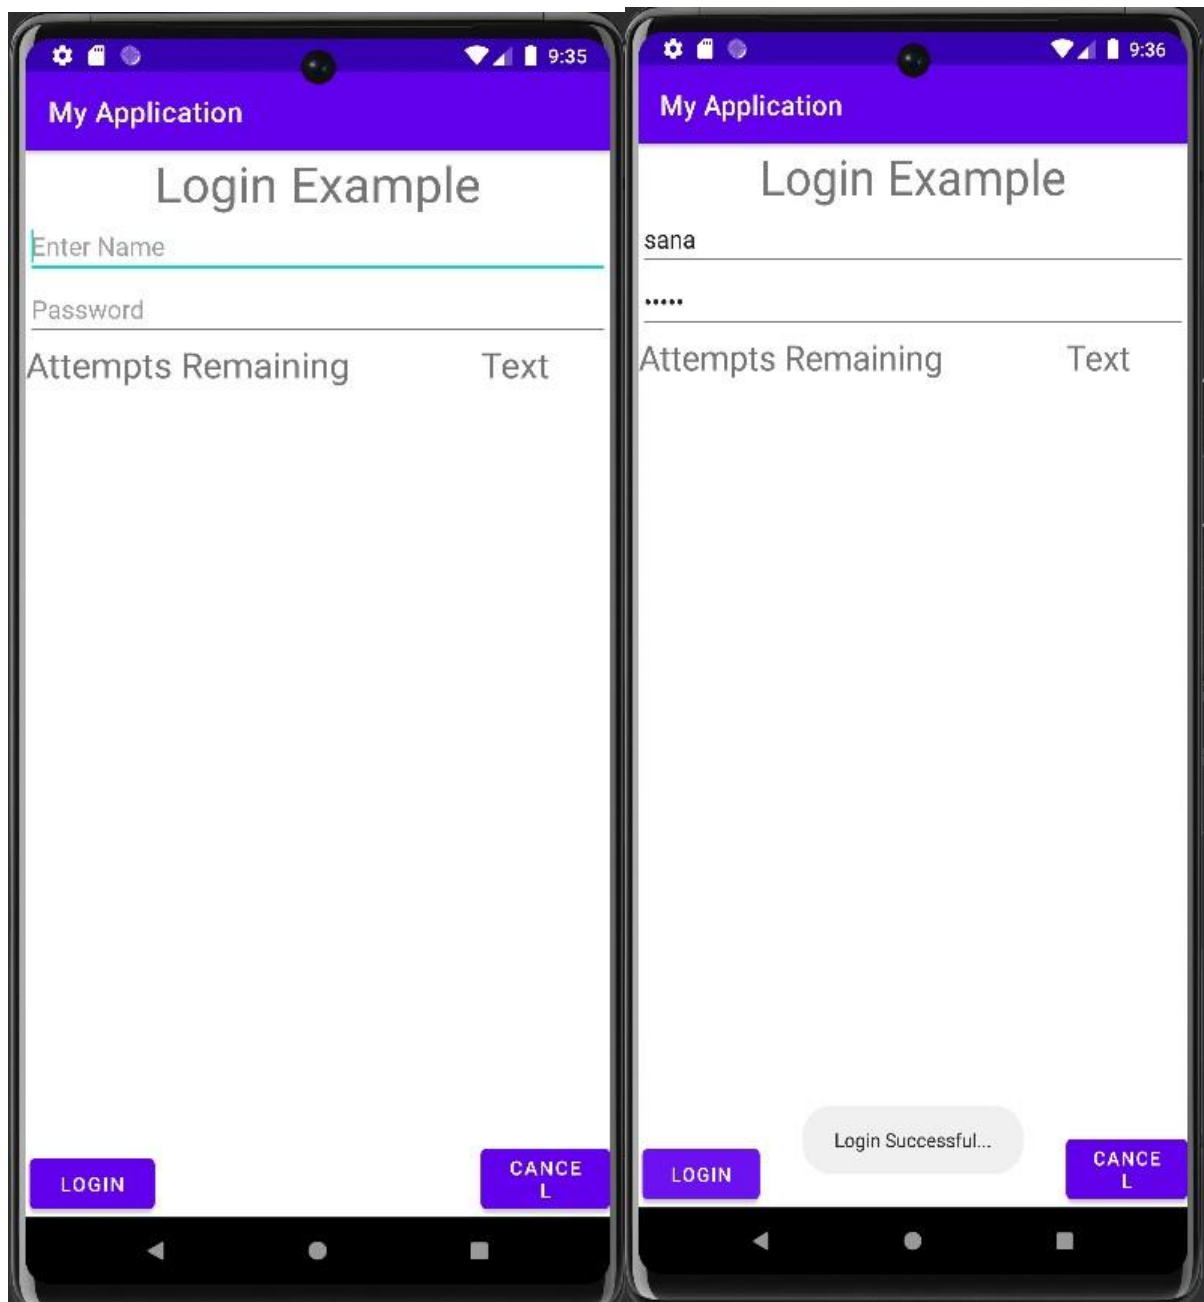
9:35

My Application

Login Example

Enter Name

Password

Attempts Remaining Text

LOGIN

CANCE
L

9:36

My Application

Login Example

sana

•••••

Attempts Remaining Text

Login Successful...

LOGIN

CANCE
L